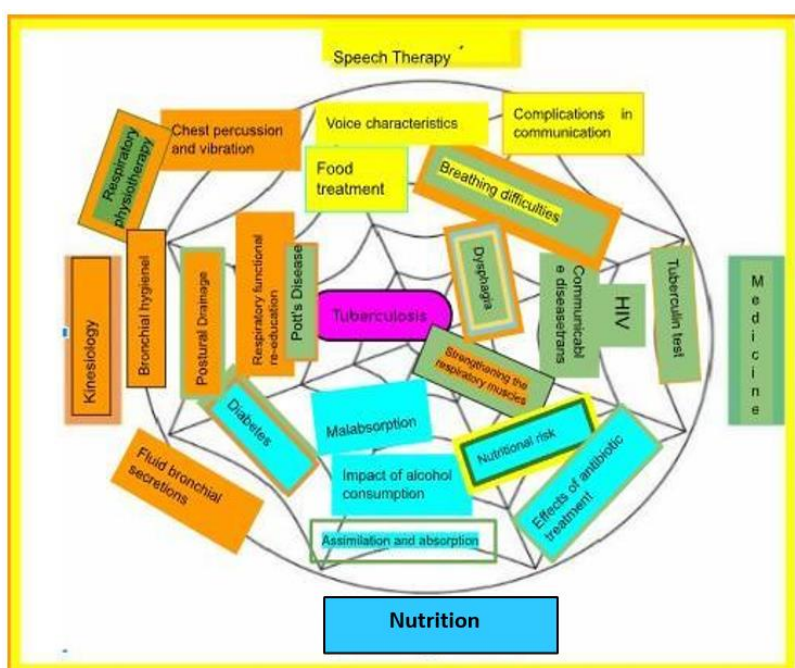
Speech Therapy

Respiratory physiotherapy

Chest percussion and vibration

Voice characteristics

Complications in communication

Food treatment

Breathing difficulties

Kinesiology

Bronchial hygienel

Postural Drainage

Respiratory functional re-education

Pott's Disease

Tuberculosis

Dysphagia

Communicable diseasetrans

HIV

Tuberculin test

Medicine

Strengthening the respiratory muscles

Diabetes

Malabsorption

Nutritional risk

Effects of antibiotic treatment

Fluid bronchial secretions

Impact of alcohol consumption

Assimilation and absorption

Nutrition